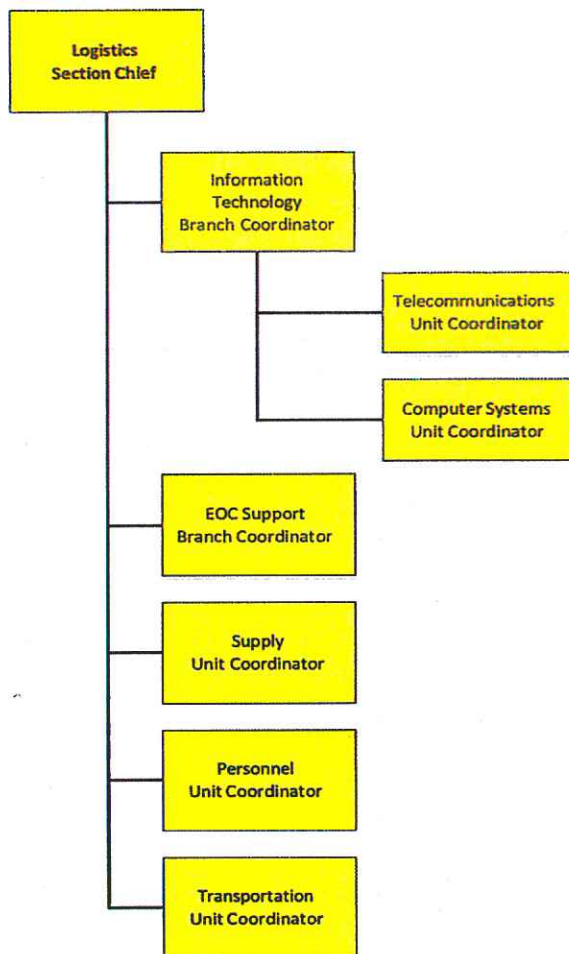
Logistics Section Chief

Information Technology Branch Coordinator

Telecommunications Unit Coordinator

Computer Systems Unit Coordinator

EOC Support Branch Coordinator

Supply Unit Coordinator

Personnel Unit Coordinator

Transportation Unit Coordinator